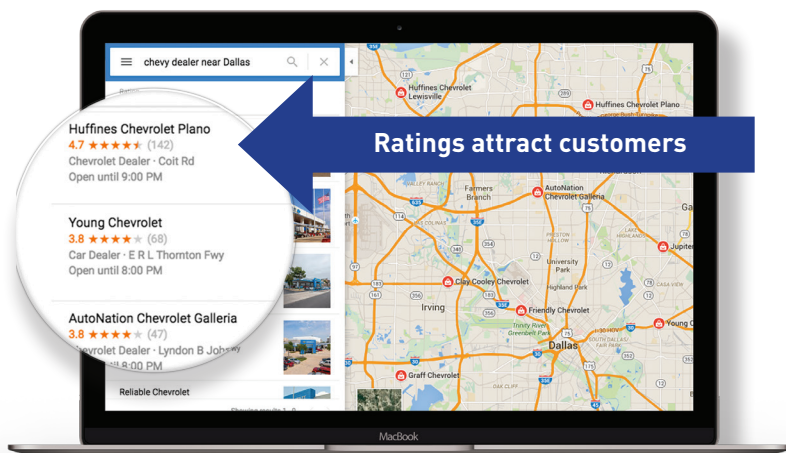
chevy dealer near Dallas

Huffines Chevrolet Plano
4.7 ★★★★★ (142)
Chevrolet Dealer · Coit Rd
Open until 9:00 PM

Young Chevrolet
3.8 ★★★★★ (68)
Car Dealer · E R L Thornton Fwy
Open until 8:00 PM

AutoNation Chevrolet Galleria
3.8 ★★★★★ (47)
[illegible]evrolet Dealer · Lyndon B Joh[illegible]y

Reliable Chevrolet

Ratings attract customers

Huffines Chevrolet Lewisville
Huffines Chevrolet Plano
Farmers Branch
AutoNation Chevrolet Galleria
University Park
Highland Park
Clay Cooley Chevrolet
Irving
Friendly Chevrolet
Young Chevrolet
Dallas
Graff Chevrolet
Jupiter

MacBook